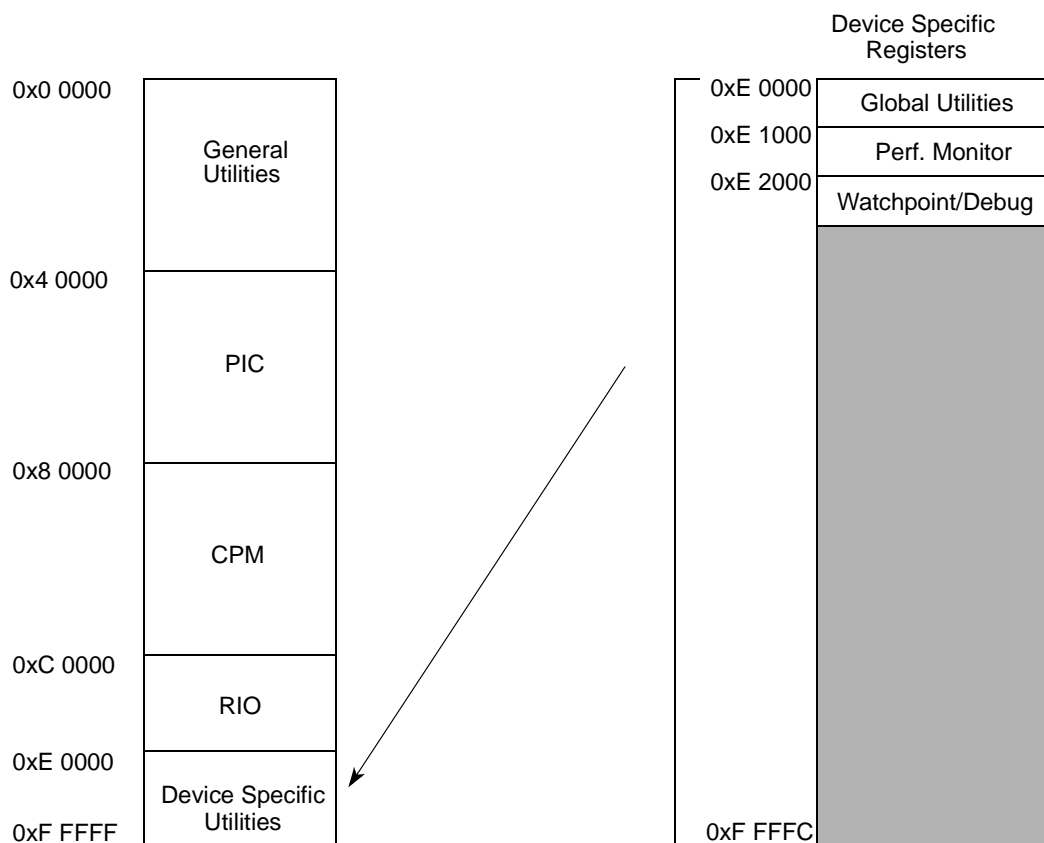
Device Specific Registers

0x0 0000
General Utilities
0x4 0000
PIC
0x8 0000
CPM
0xC 0000
RIO
0xE 0000
Device Specific Utilities
0xF FFFF

0xE 0000
Global Utilities
0xE 1000
Perf. Monitor
0xE 2000
Watchpoint/Debug
0xF FFFC